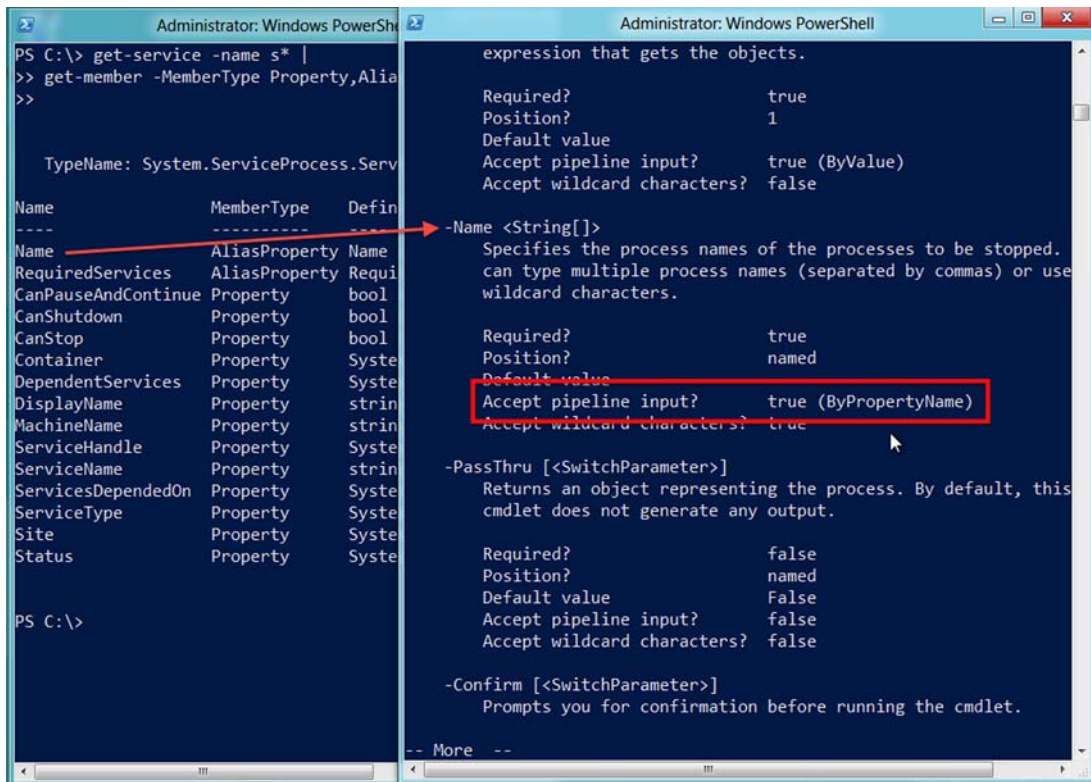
Administrator: Windows PowerShe

PS C:\> get-service -name s* |
>> get-member -MemberType Property,Alia
>>

TypeName: System.ServiceProcess.Serv

| Name | MemberType | Defin |
|---|---|---|
| ---- | ---------- | ---- |
| Name | AliasProperty | Name |
| RequiredServices | AliasProperty | Requi |
| CanPauseAndContinue | Property | bool |
| CanShutdown | Property | bool |
| CanStop | Property | bool |
| Container | Property | Syste |
| DependentServices | Property | Syste |
| DisplayName | Property | strin |
| MachineName | Property | strin |
| ServiceHandle | Property | Syste |
| ServiceName | Property | strin |
| ServicesDependedOn | Property | Syste |
| ServiceType | Property | Syste |
| Site | Property | Syste |
| Status | Property | Syste |

PS C:\>

Administrator: Windows PowerShell

expression that gets the objects.

Required? true
Position? 1
Default value
Accept pipeline input? true (ByValue)
Accept wildcard characters? false

-Name <String[]>
Specifies the process names of the processes to be stopped. can type multiple process names (separated by commas) or use wildcard characters.

Required? true
Position? named
Default value
Accept pipeline input? true (ByPropertyName)
Accept wildcard characters? true

-PassThru [<SwitchParameter>]
Returns an object representing the process. By default, this cmdlet does not generate any output.

Required? false
Position? named
Default value False
Accept pipeline input? false
Accept wildcard characters? false

-Confirm [<SwitchParameter>]
Prompts you for confirmation before running the cmdlet.

-- More --